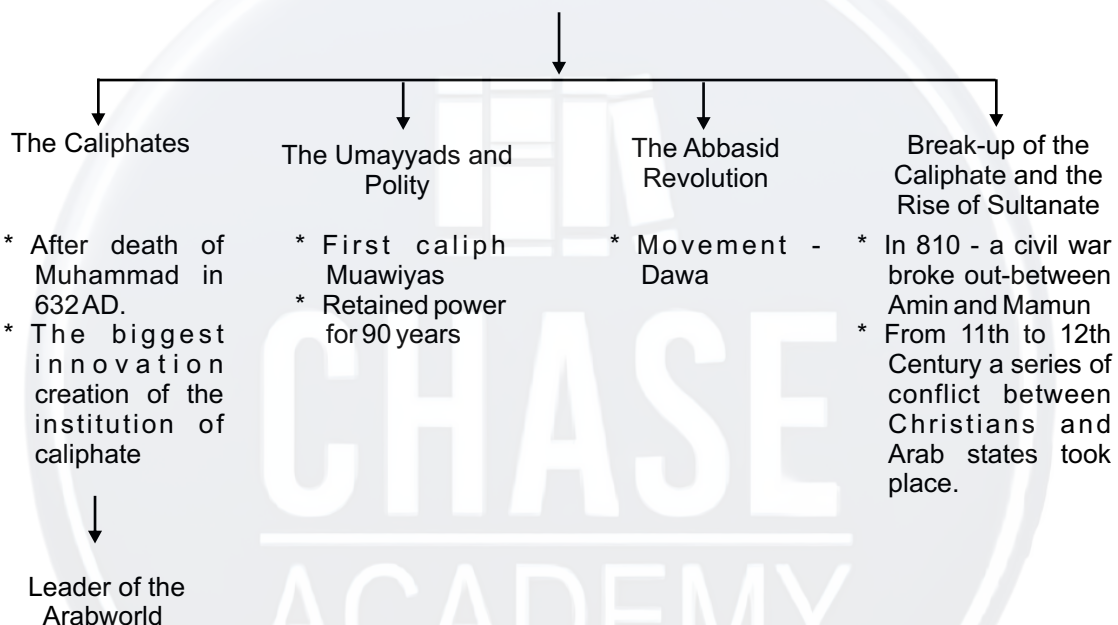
The Caliphates

* After death of Muhammad in 632AD.
* The biggest innovation creation of the institution of caliphate

Leader of the Arabworld

The Umayyads and Polity

* First caliph Muawiyas
* Retained power for 90 years

The Abbasid Revolution

* Movement - Dawa

Break-up of the Caliphate and the Rise of Sultanate

* In 810 - a civil war broke out-between Amin and Mamun
* From 11th to 12th Century a series of conflict between Christians and Arab states took place.

CHASE ACADEMY